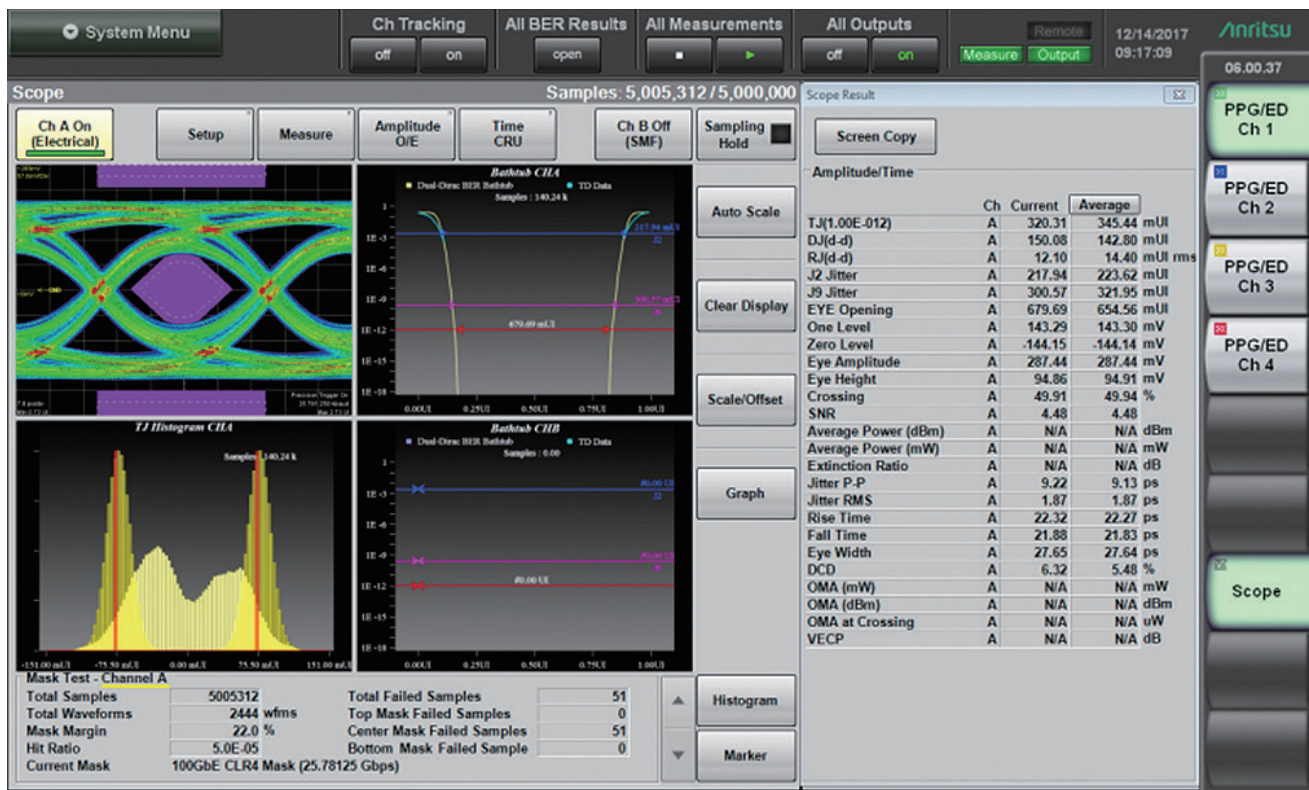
System Menu

Ch Tracking
off on

All BER Results
open

All Measurements
■ ▶

All Outputs
off on

Remote
Measure Output

12/14/2017
09:17:09

Anritsu

06.00.37

Scope

Samples: 5,005,312 / 5,000,000

Ch A On (Electrical)

Setup

Measure

Amplitude O/E

Time CRU

Ch B Off (SMF)

Sampling Hold

Bathtub CHA
Dual-Dirac BER Bathtub
TD Data
Samples : 140.24 k

1
1E -3
1E -6
1E -9
1E -12
1E -15
1E -18

217.94 mUI
J2

300.57 mUI
J9

679.69 mUI

0.00UI 0.25UI 0.50UI 0.75UI 1.00UI

TJ Histogram CHA
Samples : 140.24 k

-151.00 mUI -75.50 mUI 0.00 mUI 75.50 mUI 151.00 mUI

Bathtub CHB
Dual-Dirac BER Bathtub
TD Data
Samples : 0.00

1
1E -3
1E -6
1E -9
1E -12
1E -15
1E -18

#0.00 UI
J2

#0.00 UI
J9

#0.00 UI

0.00UI 0.25UI 0.50UI 0.75UI 1.00UI

Auto Scale

Clear Display

Scale/Offset

Graph

Histogram

Marker

Mask Test - Channel A

| | | |
|---|---|---|
| Total Samples | 5005312 | |
| Total Waveforms | 2444 | wfms |
| Mask Margin | 22.0 | % |
| Hit Ratio | 5.0E-05 | |
| Current Mask | 100GbE CLR4 Mask (25.78125 Gbps) | |

| | |
|---|---|
| Total Failed Samples | 51 |
| Top Mask Failed Samples | 0 |
| Center Mask Failed Samples | 51 |
| Bottom Mask Failed Sample | 0 |

Scope Result

Screen Copy

Amplitude/Time

| | Ch | Current | Average | |
|---|---|---|---|---|
| TJ(1.00E-012) | A | 320.31 | 345.44 | mUI |
| DJ(d-d) | A | 150.08 | 142.80 | mUI |
| RJ(d-d) | A | 12.10 | 14.40 | mUI rms |
| J2 Jitter | A | 217.94 | 223.62 | mUI |
| J9 Jitter | A | 300.57 | 321.95 | mUI |
| EYE Opening | A | 679.69 | 654.56 | mUI |
| One Level | A | 143.29 | 143.30 | mV |
| Zero Level | A | -144.15 | -144.14 | mV |
| Eye Amplitude | A | 287.44 | 287.44 | mV |
| Eye Height | A | 94.86 | 94.91 | mV |
| Crossing | A | 49.91 | 49.94 | % |
| SNR | A | 4.48 | 4.48 | |
| Average Power (dBm) | A | N/A | N/A | dBm |
| Average Power (mW) | A | N/A | N/A | mW |
| Extinction Ratio | A | N/A | N/A | dB |
| Jitter P-P | A | 9.22 | 9.13 | ps |
| Jitter RMS | A | 1.87 | 1.87 | ps |
| Rise Time | A | 22.32 | 22.27 | ps |
| Fall Time | A | 21.88 | 21.83 | ps |
| Eye Width | A | 27.65 | 27.64 | ps |
| DCD | A | 6.32 | 5.48 | % |
| OMA (mW) | A | N/A | N/A | mW |
| OMA (dBm) | A | N/A | N/A | dBm |
| OMA at Crossing | A | N/A | N/A | uW |
| VECP | A | N/A | N/A | dB |

PPG/ED Ch 1

PPG/ED Ch 2

PPG/ED Ch 3

PPG/ED Ch 4

Scope